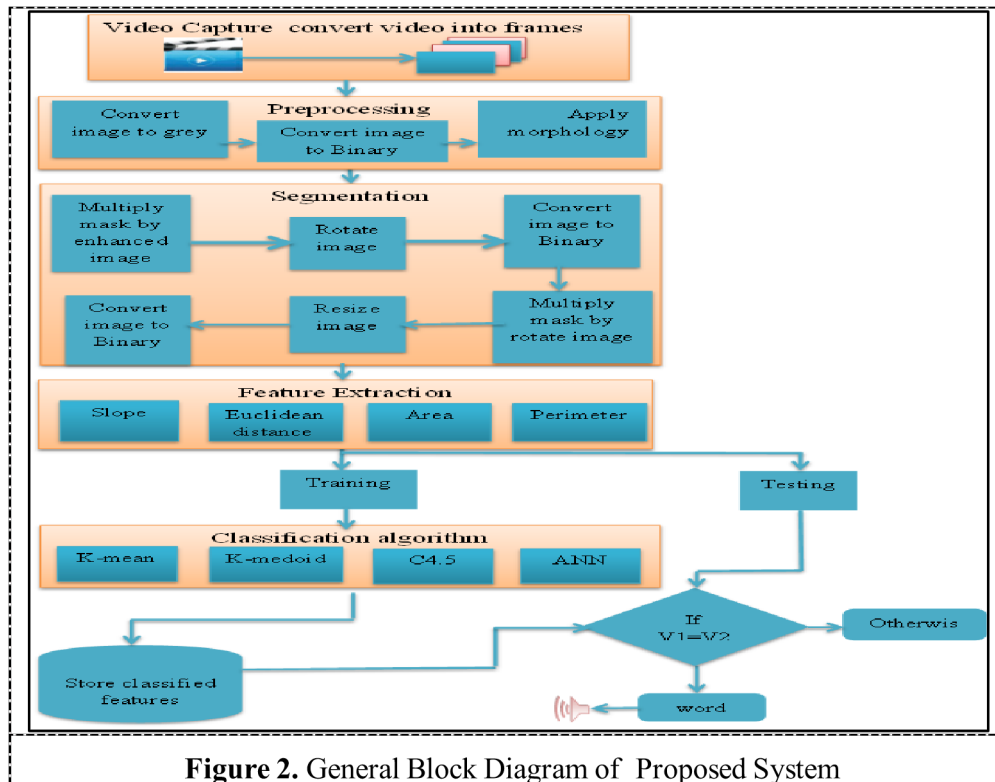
Video Capture convert video into frames

Preprocessing

Convert image to grey

Convert image to Binary

Apply morphology

Segmentation

Multiply mask by enhanced image

Rotate image

Convert image to Binary

Convert image to Binary

Resize image

Multiply mask by rotate image

Feature Extraction

Slope

Euclidean distance

Area

Perimeter

Training

Testing

Classification algorithm

K-mean

K-medoid

C4.5

ANN

If V1=V2

Otherwis

Store classified features

word

**Figure 2.** General Block Diagram of Proposed System